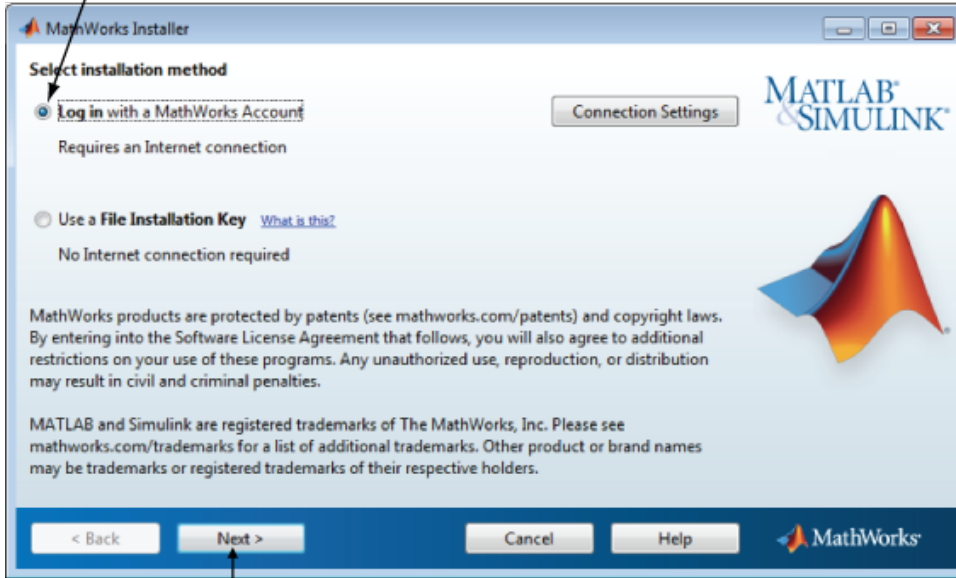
MathWorks Installer

Select installation method

Log in with a MathWorks Account

Connection Settings

MATLAB®
&SIMULINK®

Requires an Internet connection

Use a File Installation Key What is this?

No Internet connection required

MathWorks products are protected by patents (see mathworks.com/patents) and copyright laws. By entering into the Software License Agreement that follows, you will also agree to additional restrictions on your use of these programs. Any unauthorized use, reproduction, or distribution may result in civil and criminal penalties.

MATLAB and Simulink are registered trademarks of The MathWorks, Inc. Please see mathworks.com/trademarks for a list of additional trademarks. Other product or brand names may be trademarks or registered trademarks of their respective holders.

< Back Next > Cancel Help MathWorks®